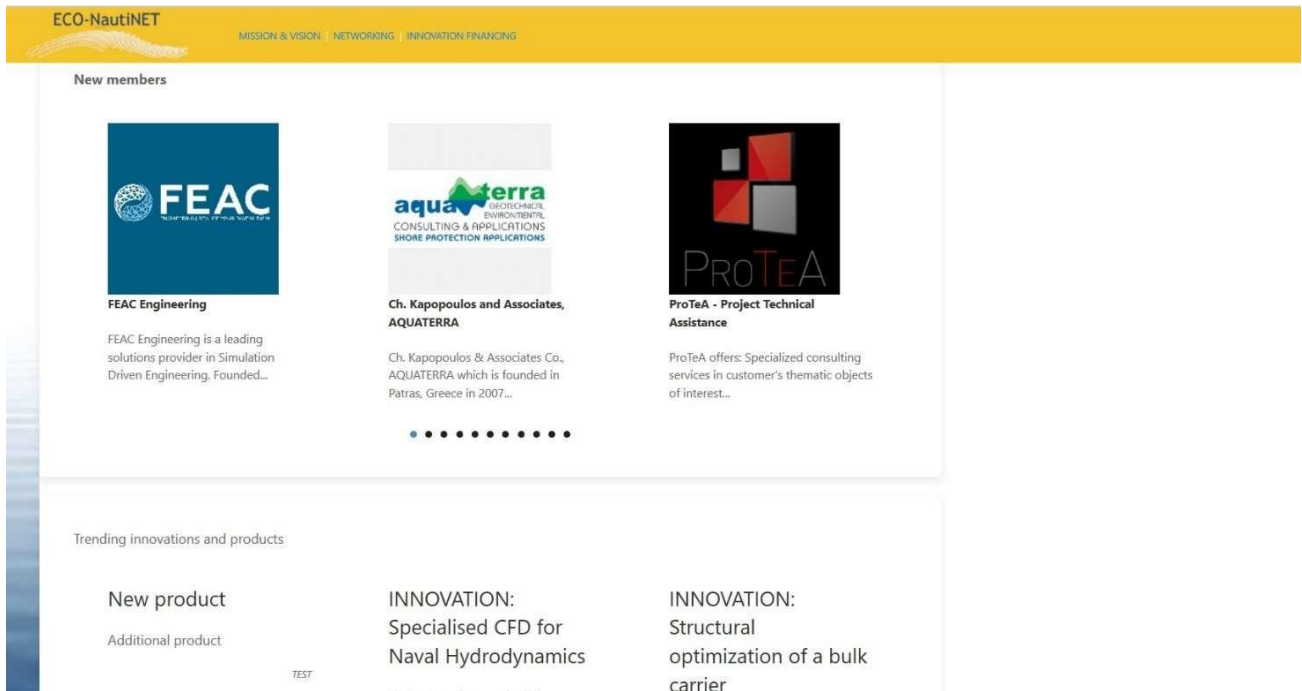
ECO-NautiNET

MISSION & VISION NETWORKING INNOVATION FINANCING

New members

FEAC

FEAC Engineering

FEAC Engineering is a leading solutions provider in Simulation Driven Engineering. Founded...

aquaterra GEOTECHNICAL ENVIRONMENTAL CONSULTING & APPLICATIONS SHORE PROTECTION APPLICATIONS

Ch. Kapopoulos and Associates, AQUATERRA

Ch. Kapopoulos & Associates Co., AQUATERRA which is founded in Patras, Greece in 2007...

ProTeA

ProTeA - Project Technical Assistance

ProTeA offers: Specialized consulting services in customer's thematic objects of interest...

Trending innovations and products

New product

Additional product

TEST

INNOVATION: Specialised CFD for Naval Hydrodynamics

INNOVATION: Structural optimization of a bulk carrier